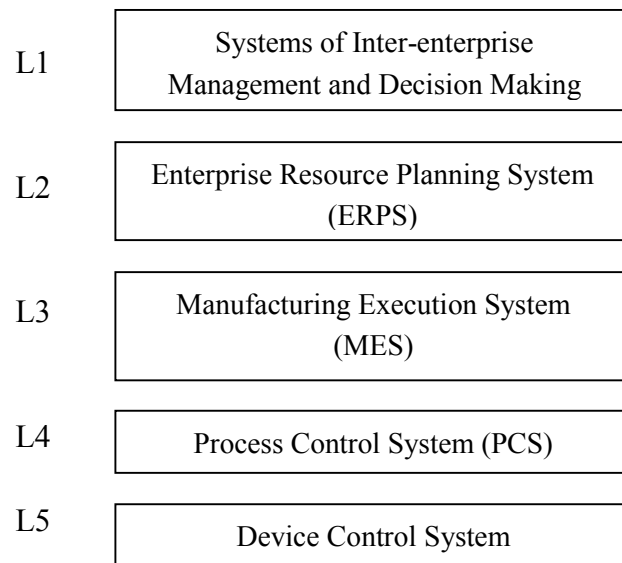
L1
Systems of Inter-enterprise Management and Decision Making

L2
Enterprise Resource Planning System (ERPS)

L3
Manufacturing Execution System (MES)

L4
Process Control System (PCS)

L5
Device Control System